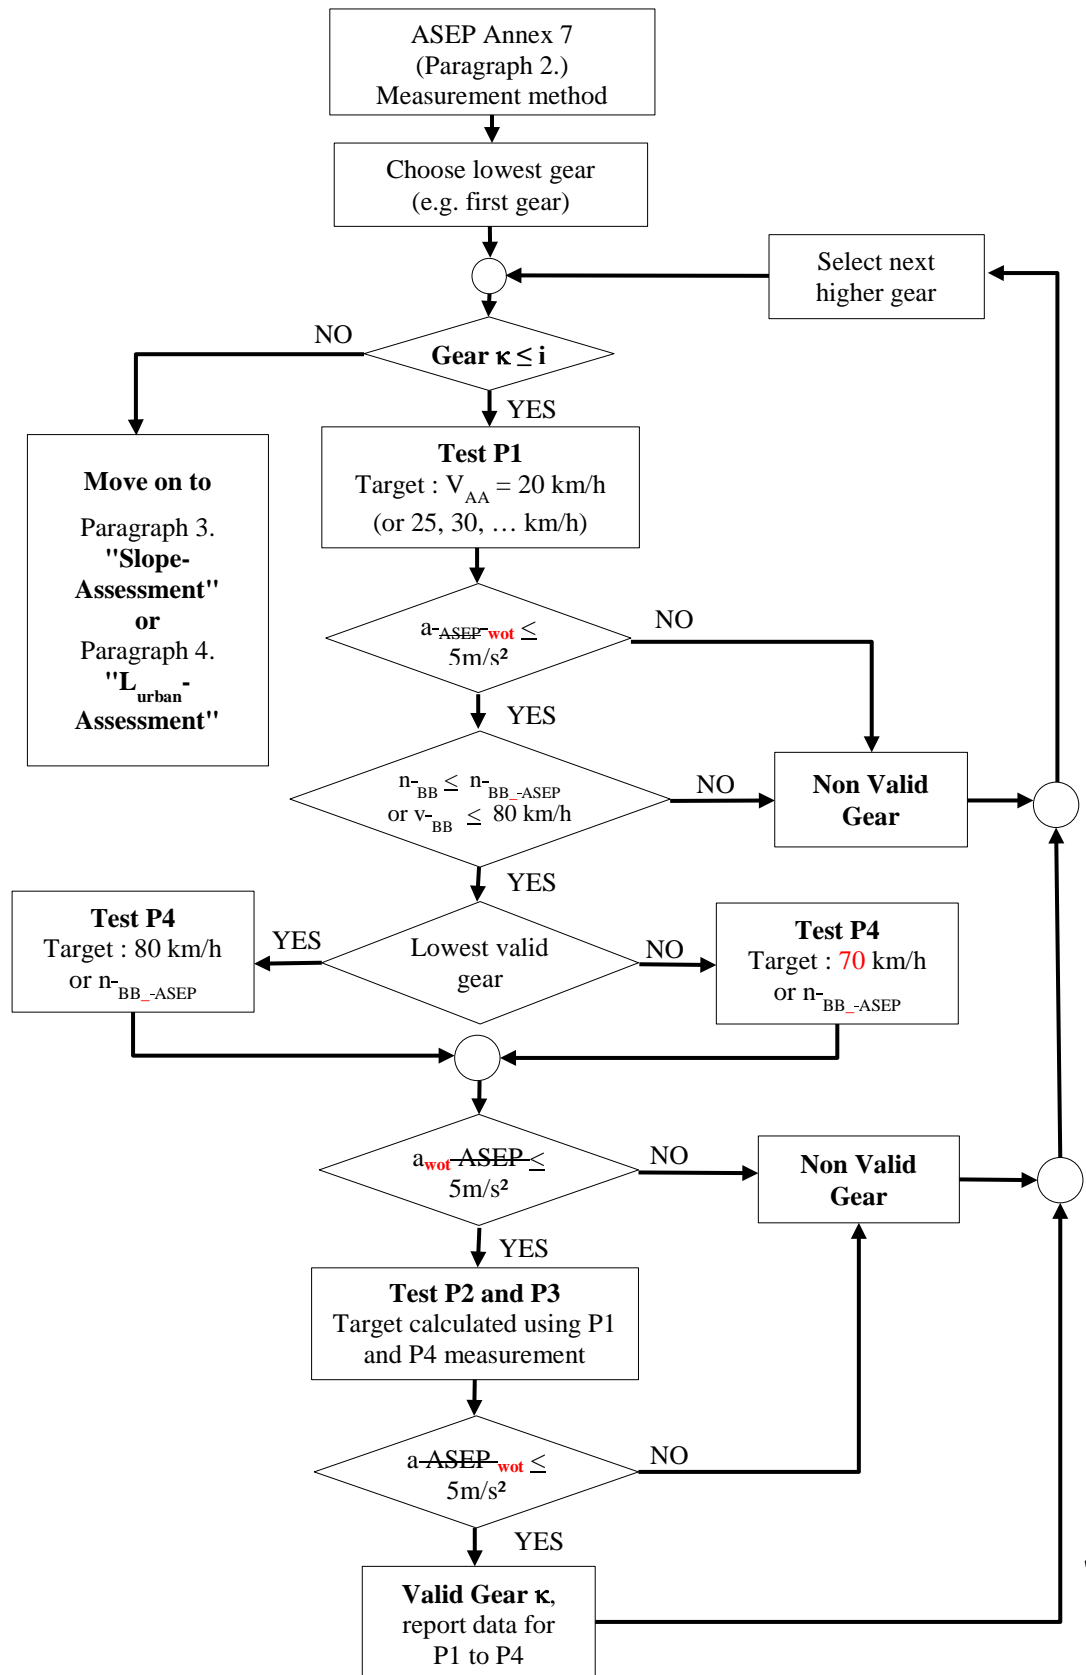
ASEP Annex 7
(Paragraph 2.)
Measurement method

Choose lowest gear
(e.g. first gear)

Select next higher gear

Gear $\kappa \leq i$

NO

YES

Move on to

Paragraph 3.
"Slope-Assessment"
or
Paragraph 4.
"$L_{urban}$-Assessment"

Test P1
Target : $V_{AA}$ = 20 km/h
(or 25, 30, … km/h)

$a_{ASEP\ wot} \leq$ 5m/s²

NO

YES

$n_{BB} \leq n_{BB\_ASEP}$
or $v_{BB} \leq$ 80 km/h

NO

Non Valid Gear

YES

Test P4
Target : 80 km/h
or $n_{BB\_ASEP}$

YES

Lowest valid gear

NO

Test P4
Target : 70 km/h
or $n_{BB\_ASEP}$

$a_{wot}$ ASEP $\leq$ 5m/s²

NO

Non Valid Gear

YES

Test P2 and P3
Target calculated using P1 and P4 measurement

$a_{ASEP\ wot} \leq$ 5m/s²

NO

YES

Valid Gear $\kappa$,
report data for
P1 to P4